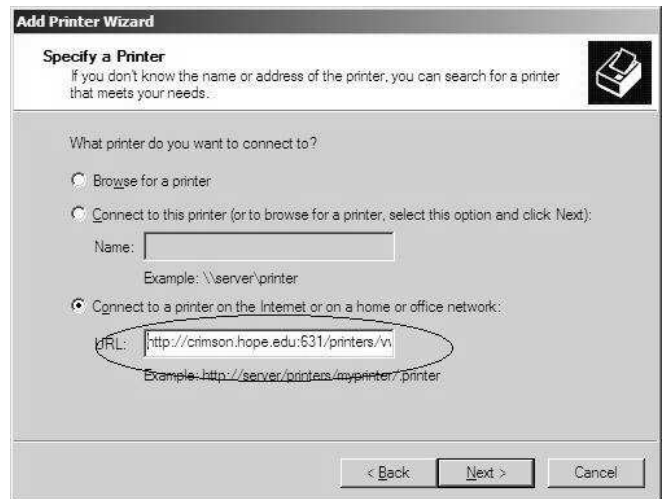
Add Printer Wizard

Specify a Printer
If you don't know the name or address of the printer, you can search for a printer that meets your needs.

What printer do you want to connect to?

Browse for a printer

Connect to this printer (or to browse for a printer, select this option and click Next):

Name:

Example: \\server\printer

Connect to a printer on the Internet or on a home or office network:

URL: http://crimson.hope.edu:631/printers/v

Example: http://server/printers/myprinter/.printer

< Back

Next >

Cancel